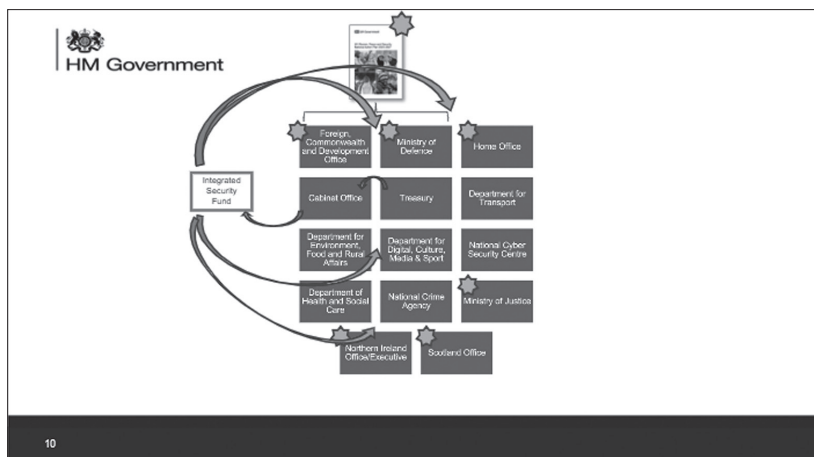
HM Government

Integrated Security Fund

Foreign, Commonwealth and Development Office

Ministry of Defence

Home Office

Cabinet Office

Treasury

Department for Transport

Department for Environment, Food and Rural Affairs

Department for Digital, Culture, Media & Sport

National Cyber Security Centre

Department of Health and Social Care

National Crime Agency

Ministry of Justice

Northern Ireland Office/Executive

Scotland Office

10